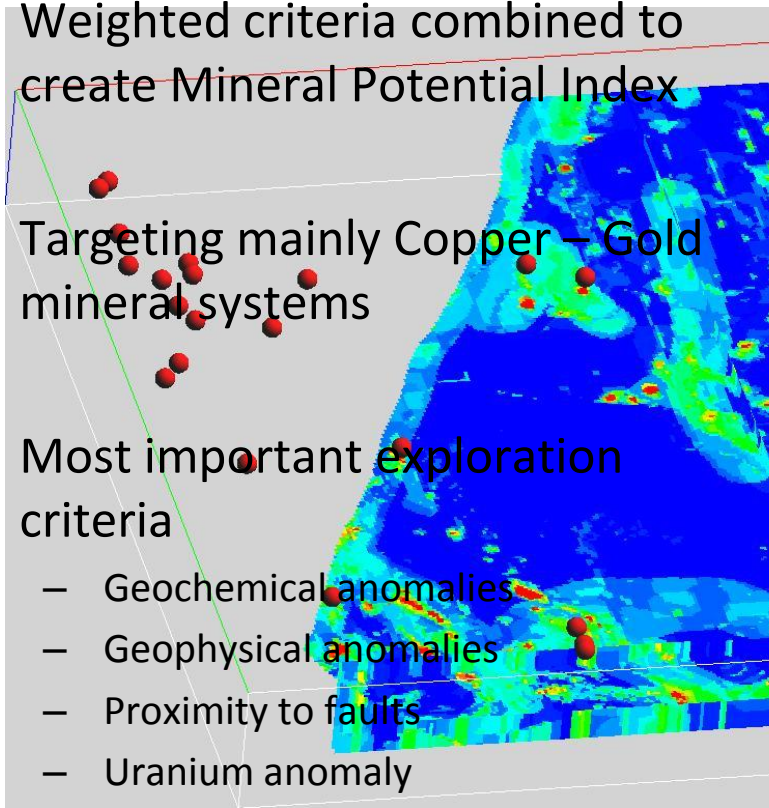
Weighted criteria combined to create Mineral Potential Index

Targeting mainly Copper – Gold mineral systems

Most important exploration criteria

– Geochemical anomalies
– Geophysical anomalies
– Proximity to faults
– Uranium anomaly